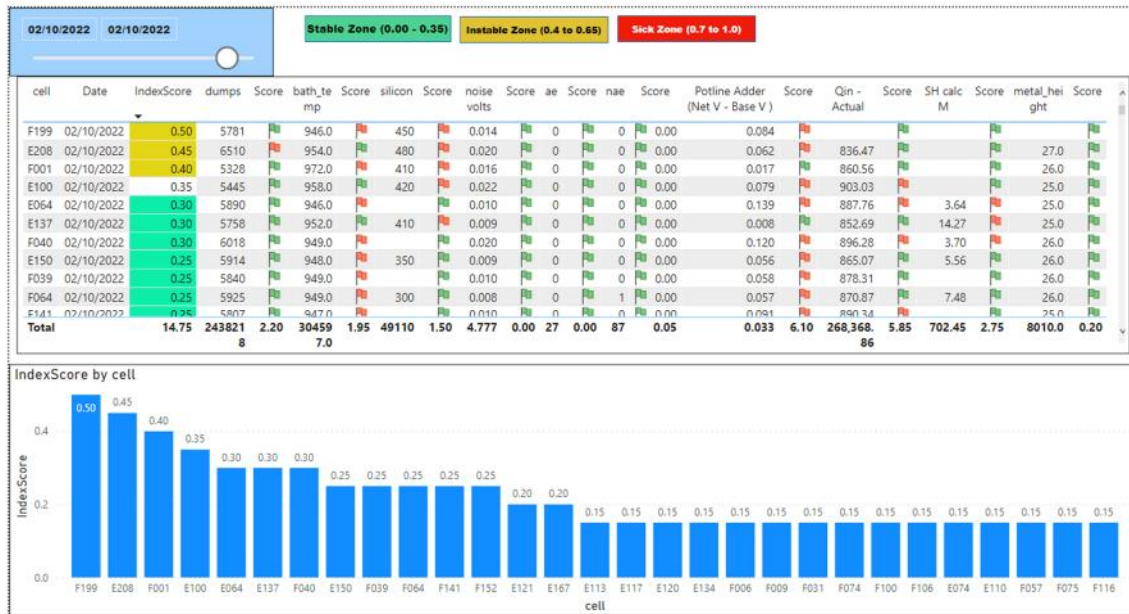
02/10/2022 02/10/2022

Stable Zone (0.00 - 0.35)

Instable Zone (0.4 to 0.65)

Sick Zone (0.7 to 1.0)

| cell | Date | IndexScore | dumps | Score | bath_temp | Score | silicon | Score | noise volts | Score | ae | Score | nae | Score | Potline Adder (Net V - Base V) | Score | Qin - Actual | Score | SH calc M | Score | metal_height | Score |
|---|---|---|---|---|---|---|---|---|---|---|---|---|---|---|---|---|---|---|---|---|---|---|
| F199 | 02/10/2022 | 0.50 | 5781 | | 946.0 | | 450 | | 0.014 | | 0 | | 0 | 0.00 | 0.084 | | | | | | | |
| E208 | 02/10/2022 | 0.45 | 6510 | | 954.0 | | 480 | | 0.020 | | 0 | | 0 | 0.00 | 0.062 | | 836.47 | | | | 27.0 | |
| F001 | 02/10/2022 | 0.40 | 5328 | | 972.0 | | 410 | | 0.016 | | 0 | | 0 | 0.00 | 0.017 | | 860.56 | | | | 26.0 | |
| E100 | 02/10/2022 | 0.35 | 5445 | | 958.0 | | 420 | | 0.022 | | 0 | | 0 | 0.00 | 0.079 | | 903.03 | | | | 25.0 | |
| E064 | 02/10/2022 | 0.30 | 5890 | | 946.0 | | | | 0.010 | | 0 | | 0 | 0.00 | 0.139 | | 887.76 | | 3.64 | | 25.0 | |
| E137 | 02/10/2022 | 0.30 | 5758 | | 952.0 | | 410 | | 0.009 | | 0 | | 0 | 0.00 | 0.008 | | 852.69 | | 14.27 | | 25.0 | |
| F040 | 02/10/2022 | 0.30 | 6018 | | 949.0 | | | | 0.020 | | 0 | | 0 | 0.00 | 0.120 | | 896.28 | | 3.70 | | 26.0 | |
| E150 | 02/10/2022 | 0.25 | 5914 | | 948.0 | | 350 | | 0.009 | | 0 | | 0 | 0.00 | 0.056 | | 865.07 | | 5.56 | | 26.0 | |
| F039 | 02/10/2022 | 0.25 | 5840 | | 949.0 | | | | 0.010 | | 0 | | 0 | 0.00 | 0.058 | | 878.31 | | | | 26.0 | |
| F064 | 02/10/2022 | 0.25 | 5925 | | 949.0 | | 300 | | 0.008 | | 0 | | 1 | 0.00 | 0.057 | | 870.87 | | 7.48 | | 26.0 | |
| F141 | 02/10/2022 | 0.25 | 5807 | | 947.0 | | | | 0.010 | | 0 | | 0 | 0.00 | 0.091 | | 890.34 | | | | 25.0 | |
| Total | | 14.75 | 2438218 | 2.20 | 304597.0 | 1.95 | 49110 | 1.50 | 4.777 | 0.00 | 27 | 0.00 | 87 | 0.05 | 0.033 | 6.10 | 268,368.86 | 5.85 | 702.45 | 2.75 | 8010.0 | 0.20 |

IndexScore by cell

IndexScore

0.4
0.2
0.0

0.50 0.45 0.40 0.35 0.30 0.30 0.30 0.25 0.25 0.25 0.25 0.25 0.20 0.20 0.15 0.15 0.15 0.15 0.15 0.15 0.15 0.15 0.15 0.15 0.15 0.15 0.15 0.15 0.15

F199 E208 F001 E100 E064 E137 F040 E150 F039 F064 F141 F152 E121 E167 E113 E117 E120 E134 F006 F009 F031 F074 F100 F106 E074 E110 F057 F075 F116

cell